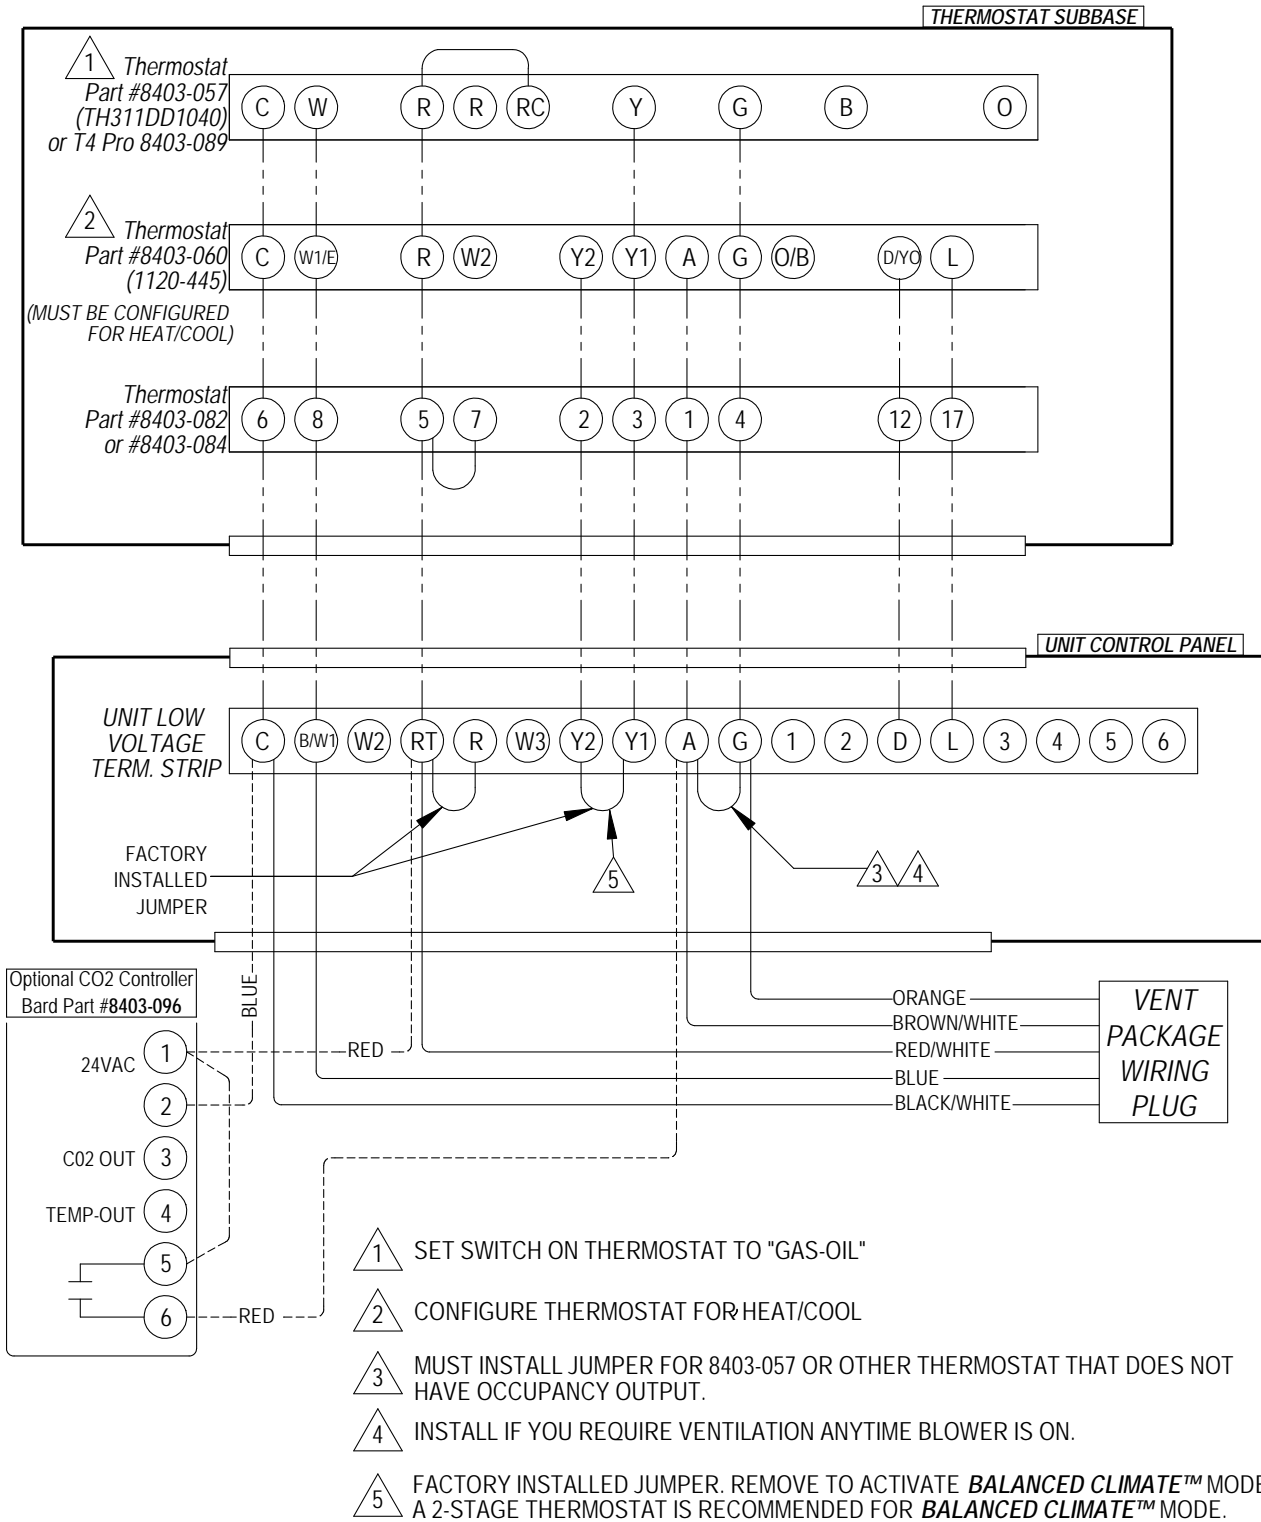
THERMOSTAT SUBBASE

1 Thermostat Part #8403-057 (TH311DD1040) or T4 Pro 8403-089

C W R R RC Y G B O

2 Thermostat Part #8403-060 (1120-445)

(MUST BE CONFIGURED FOR HEAT/COOL)

C W1/E R W2 Y2 Y1 A G O/B D/YO L

Thermostat Part #8403-082 or #8403-084

6 8 5 7 2 3 1 4 12 17

UNIT CONTROL PANEL

UNIT LOW VOLTAGE TERM. STRIP

C B/W1 W2 RT R W3 Y2 Y1 A G 1 2 D L 3 4 5 6

FACTORY INSTALLED JUMPER

5

3 4

Optional CO2 Controller Bard Part #8403-096

BLUE

24VAC 1

2

C02 OUT 3

TEMP-OUT 4

5

6

RED

RED

ORANGE
BROWN/WHITE
RED/WHITE
BLUE
BLACK/WHITE

VENT PACKAGE WIRING PLUG

1 SET SWITCH ON THERMOSTAT TO "GAS-OIL"

2 CONFIGURE THERMOSTAT FOR HEAT/COOL

3 MUST INSTALL JUMPER FOR 8403-057 OR OTHER THERMOSTAT THAT DOES NOT HAVE OCCUPANCY OUTPUT.

4 INSTALL IF YOU REQUIRE VENTILATION ANYTIME BLOWER IS ON.

5 FACTORY INSTALLED JUMPER. REMOVE TO ACTIVATE BALANCED CLIMATE™ MODE A 2-STAGE THERMOSTAT IS RECOMMENDED FOR BALANCED CLIMATE™ MODE.